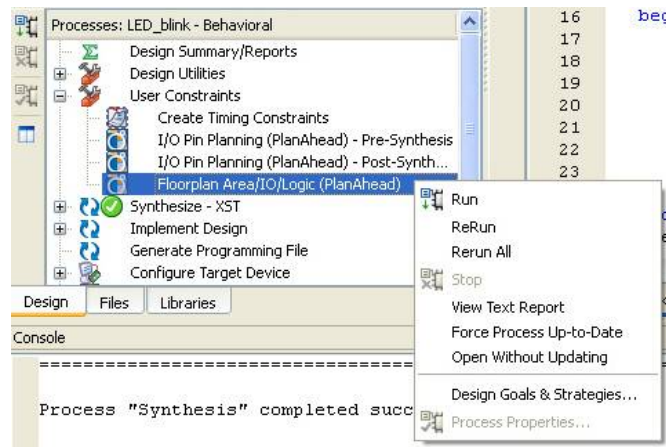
Processes: LED_blink - Behavioral

Design Summary/Reports
Design Utilities
User Constraints
Create Timing Constraints
I/O Pin Planning (PlanAhead) - Pre-Synthesis
I/O Pin Planning (PlanAhead) - Post-Synth...
Floorplan Area/IO/Logic (PlanAhead)
Synthesize - XST
Implement Design
Generate Programming File
Configure Target Device

16
17
18
19
20
21
22
23

beg

Run
ReRun
Rerun All
Stop
View Text Report
Force Process Up-to-Date
Open Without Updating
Design Goals & Strategies...
Process Properties...

Design | Files | Libraries

Console

==========================================

Process "Synthesis" completed succ